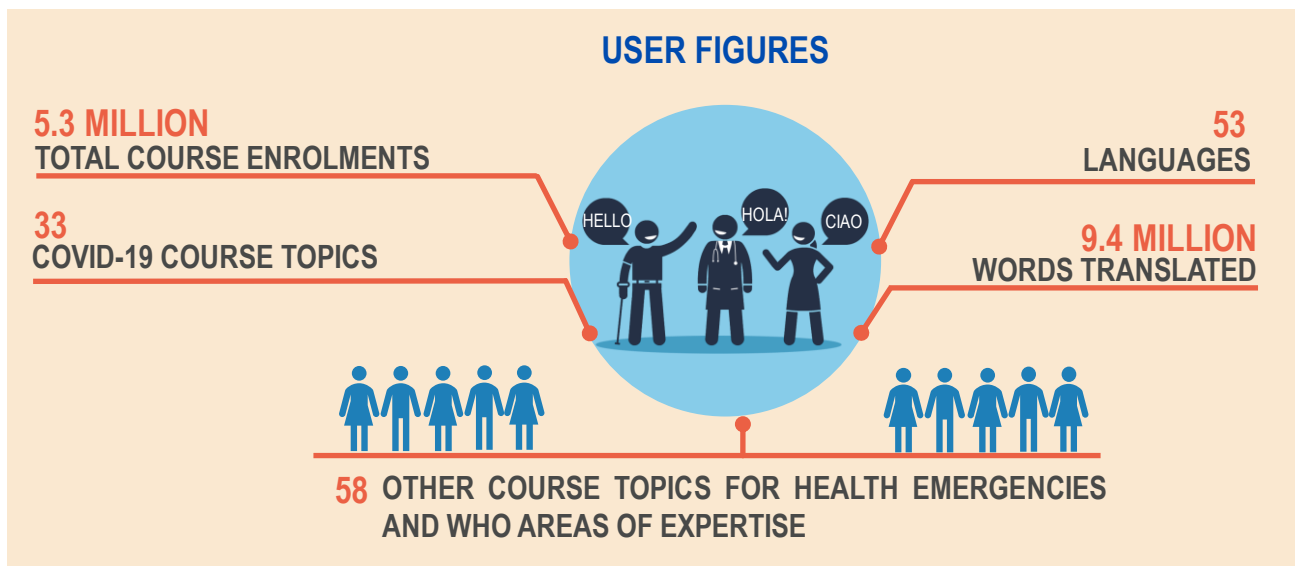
USER FIGURES

5.3 MILLION
TOTAL COURSE ENROLMENTS

33
COVID-19 COURSE TOPICS

HELLO

HOLA!

CIAO

53
LANGUAGES

9.4 MILLION
WORDS TRANSLATED

58 OTHER COURSE TOPICS FOR HEALTH EMERGENCIES AND WHO AREAS OF EXPERTISE